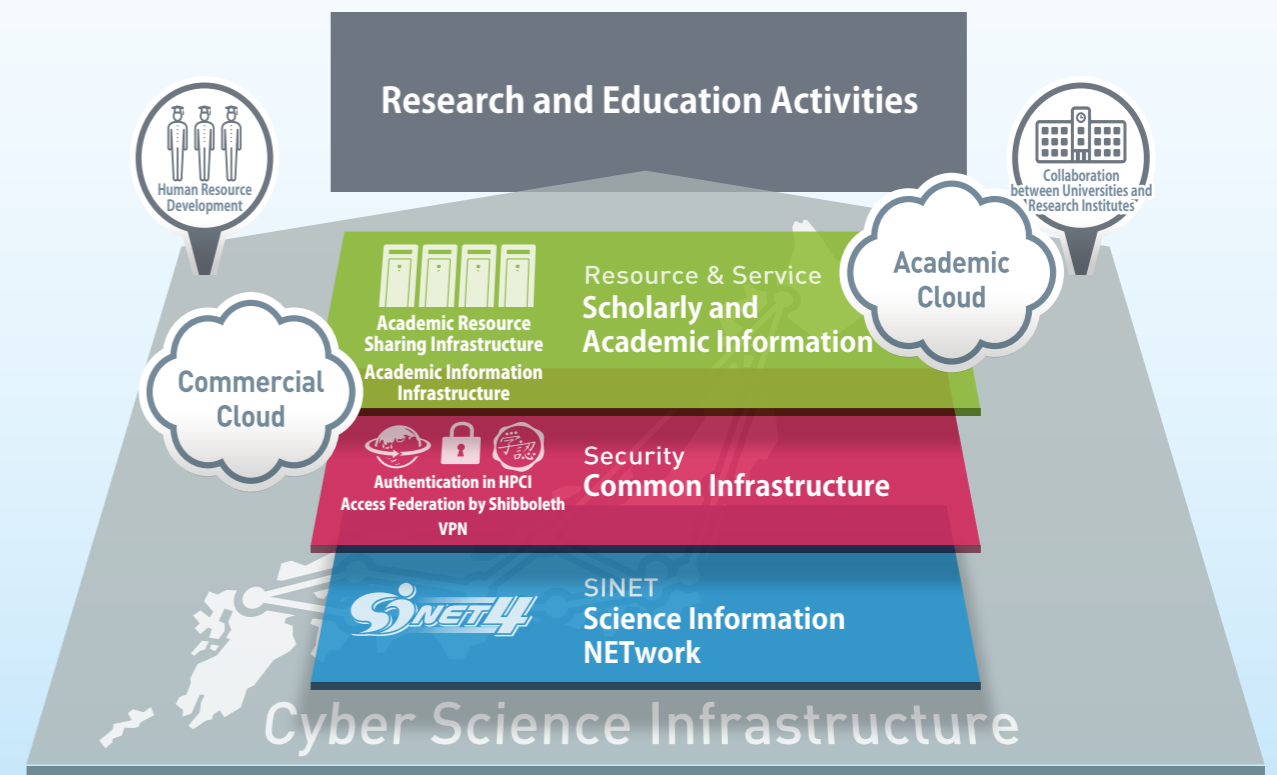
Research and Education Activities

Human Resource Development

Collaboration between Universities and Research Institutes

Academic Cloud

Commercial Cloud

Academic Resource Sharing Infrastructure
Academic Information Infrastructure

Resource & Service
Scholarly and Academic Information

学認

Authentication in HPCI
Access Federation by Shibboleth
VPN

Security
Common Infrastructure

SINET4

SINET
Science Information NETwork

Cyber Science Infrastructure